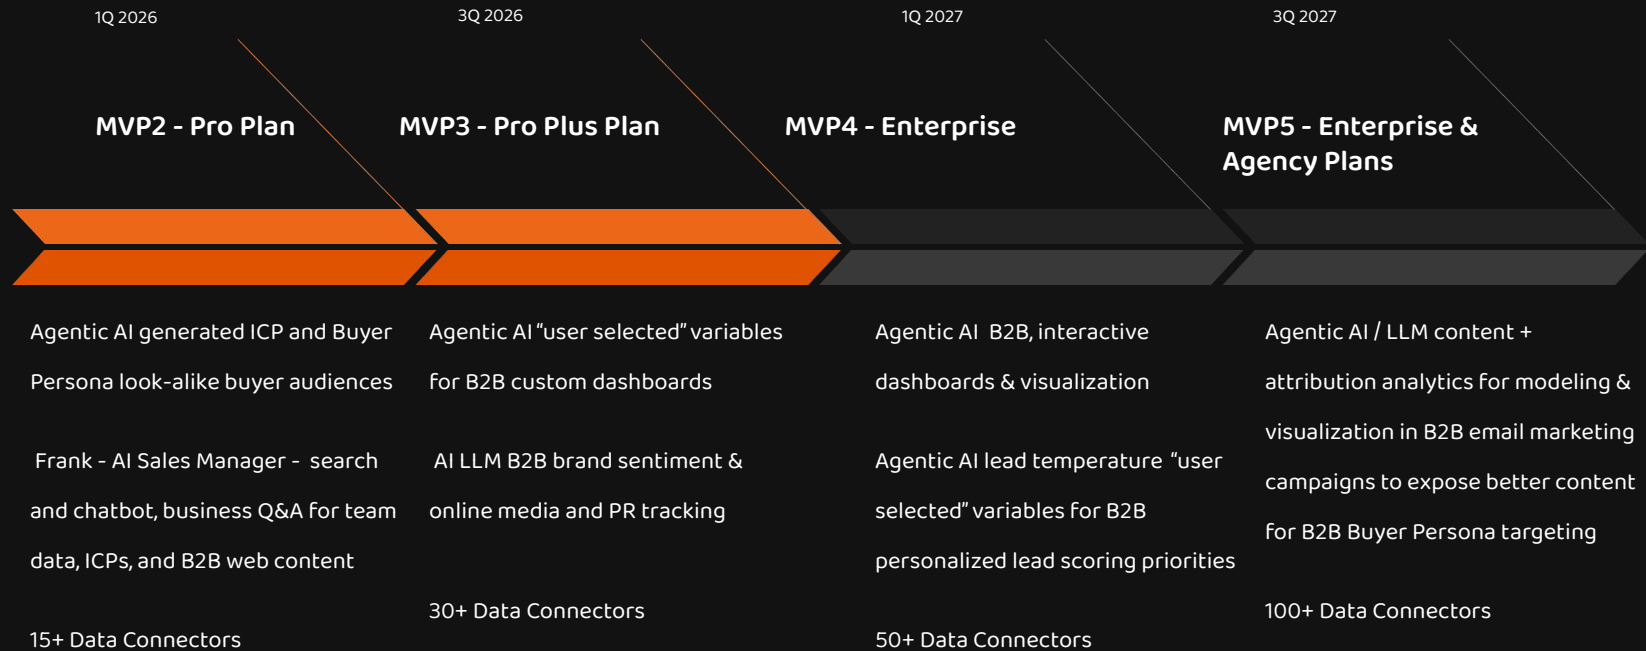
1Q 2026

MVP2 - Pro Plan

Agentic AI generated ICP and Buyer Persona look-alike buyer audiences

Frank - AI Sales Manager - search and chatbot, business Q&A for team data, ICPs, and B2B web content

15+ Data Connectors

3Q 2026

MVP3 - Pro Plus Plan

Agentic AI "user selected" variables for B2B custom dashboards

AI LLM B2B brand sentiment & online media and PR tracking

30+ Data Connectors

1Q 2027

MVP4 - Enterprise

Agentic AI B2B, interactive dashboards & visualization

Agentic AI lead temperature "user selected" variables for B2B personalized lead scoring priorities

50+ Data Connectors

3Q 2027

MVP5 - Enterprise & Agency Plans

Agentic AI / LLM content + attribution analytics for modeling & visualization in B2B email marketing campaigns to expose better content for B2B Buyer Persona targeting

100+ Data Connectors